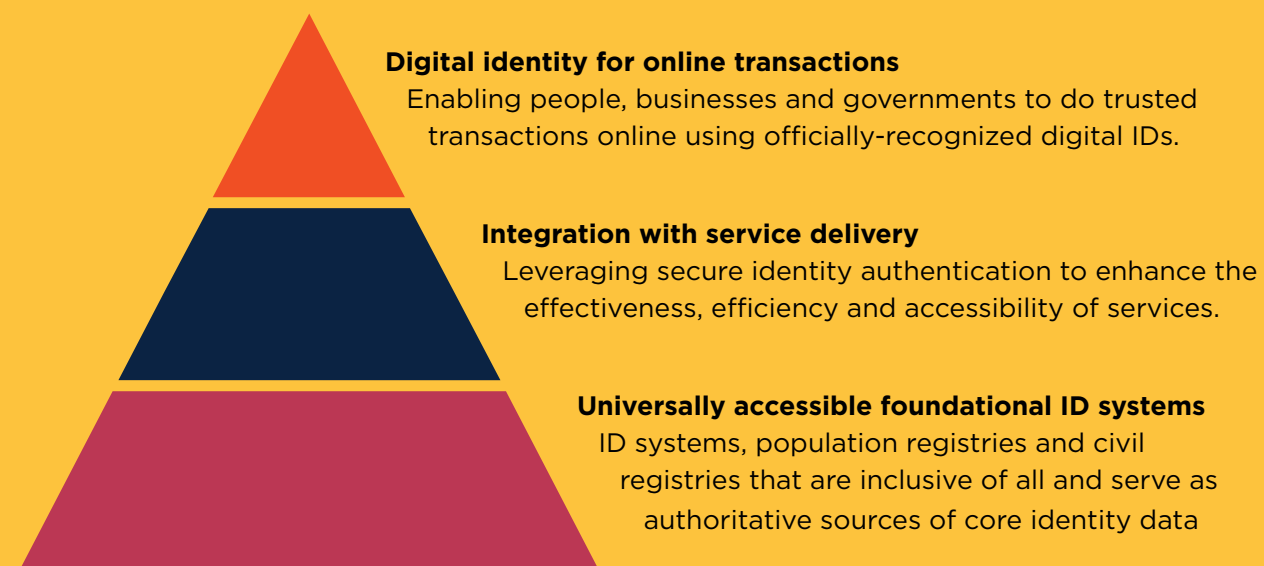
**Digital identity for online transactions**
Enabling people, businesses and governments to do trusted transactions online using officially-recognized digital IDs.

**Integration with service delivery**
Leveraging secure identity authentication to enhance the effectiveness, efficiency and accessibility of services.

**Universally accessible foundational ID systems**
ID systems, population registries and civil registries that are inclusive of all and serve as authoritative sources of core identity data